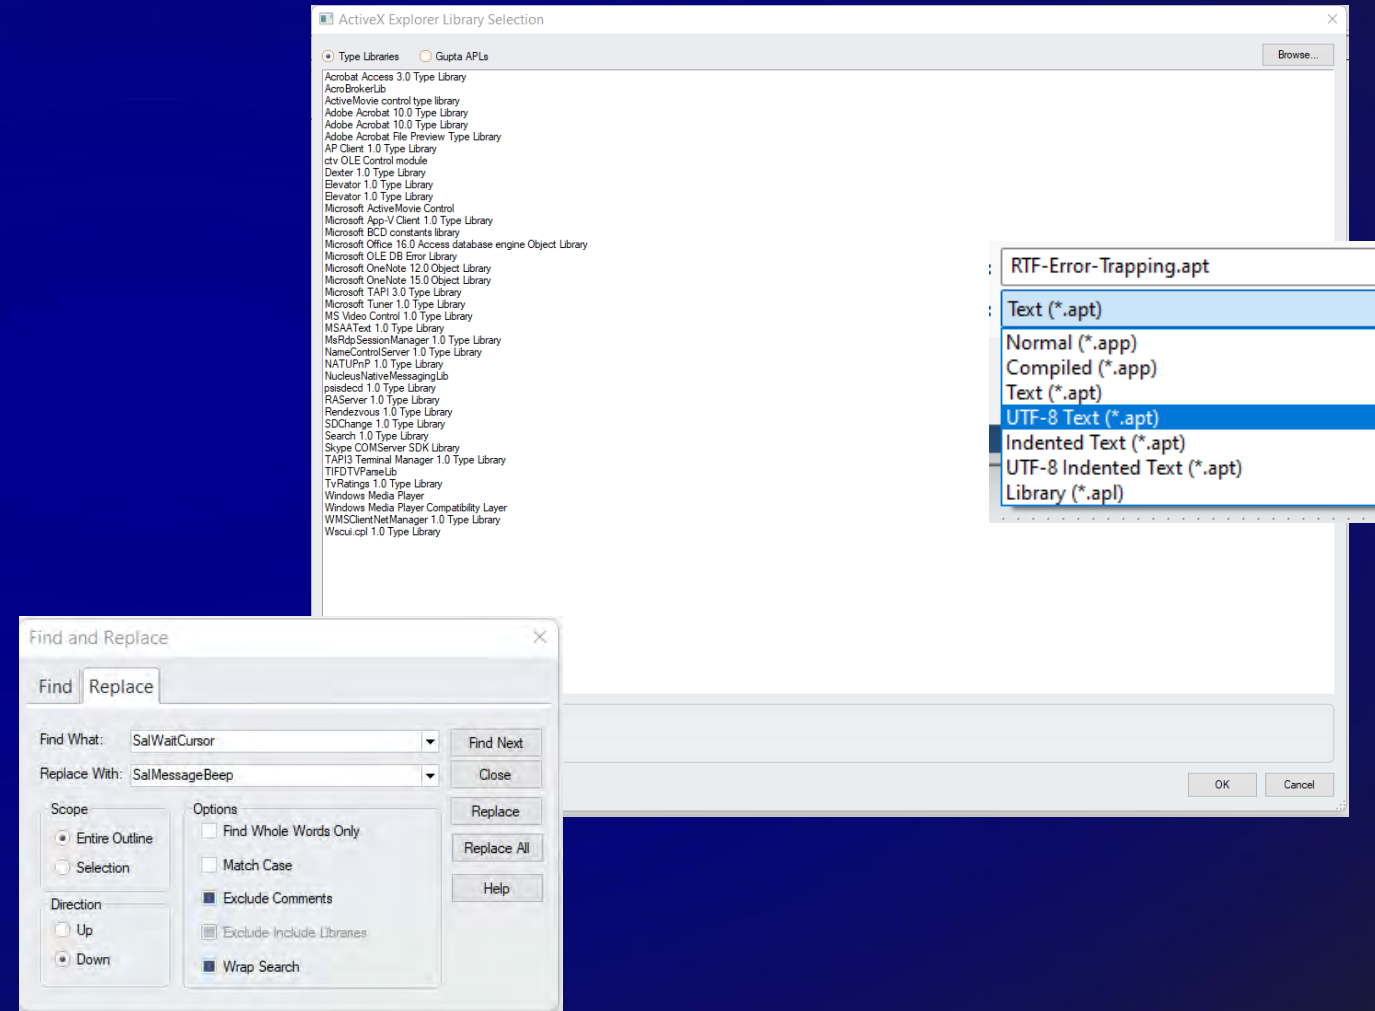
ActiveX Explorer Library Selection

Type Libraries
Gupta APLs
Browse...

Acrobat Access 3.0 Type Library
AcroBrokerLib
ActiveMovie control type library
Adobe Acrobat 10.0 Type Library
Adobe Acrobat 10.0 Type Library
Adobe Acrobat File Preview Type Library
AP Client 1.0 Type Library
ctv OLE Control module
Dexter 1.0 Type Library
Elevator 1.0 Type Library
Elevator 1.0 Type Library
Microsoft ActiveMovie Control
Microsoft App-V Client 1.0 Type Library
Microsoft BCD constants library
Microsoft Office 16.0 Access database engine Object Library
Microsoft OLE DB Error Library
Microsoft OneNote 12.0 Object Library
Microsoft OneNote 15.0 Object Library
Microsoft TAPI 3.0 Type Library
Microsoft Tuner 1.0 Type Library
MS Video Control 1.0 Type Library
MSAAText 1.0 Type Library
MsRdpSessionManager 1.0 Type Library
NameControlServer 1.0 Type Library
NATUPnP 1.0 Type Library
NucleusNativeMessagingLib
psisdecd 1.0 Type Library
RAServer 1.0 Type Library
Rendezvous 1.0 Type Library
SDChange 1.0 Type Library
Search 1.0 Type Library
Skype COMServer SDK Library
TAPI3 Terminal Manager 1.0 Type Library
TIFDTVParseLib
TvRatings 1.0 Type Library
Windows Media Player
Windows Media Player Compatibility Layer
WMSClientNetManager 1.0 Type Library
Wscui.cpl 1.0 Type Library

OK
Cancel

RTF-Error-Trapping.apt
Text (*.apt)
Normal (*.app)
Compiled (*.app)
Text (*.apt)
UTF-8 Text (*.apt)
Indented Text (*.apt)
UTF-8 Indented Text (*.apt)
Library (*.apl)

Find and Replace
Find
Replace
Find What: SalWaitCursor
Replace With: SalMessageBeep
Find Next
Close
Replace
Replace All
Help
Scope
Entire Outline
Selection
Direction
Up
Down
Options
Find Whole Words Only
Match Case
Exclude Comments
Exclude Include Libraries
Wrap Search